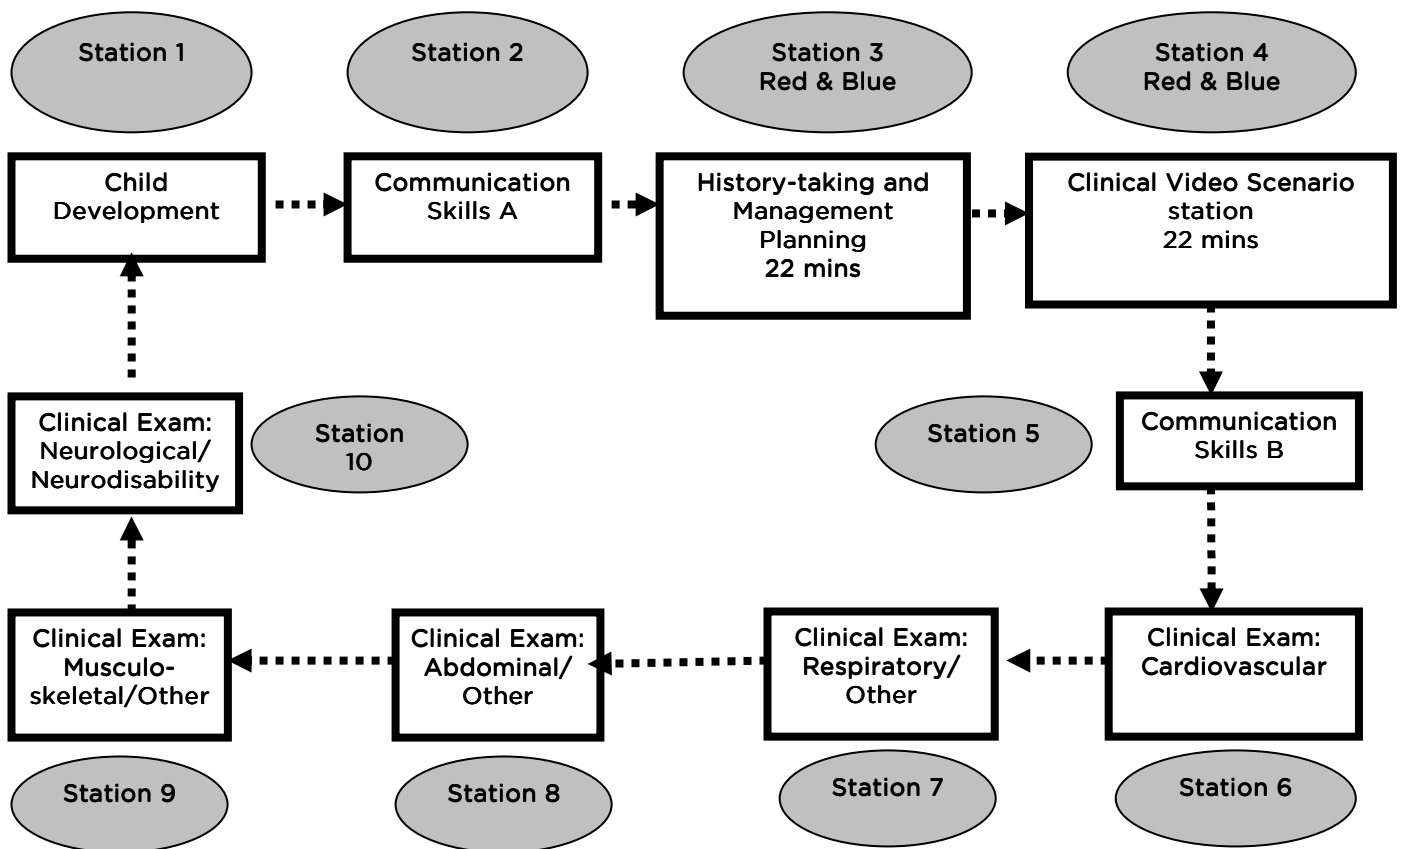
Station 1

Child Development

Station 2

Communication Skills A

Station 3
Red & Blue

History-taking and Management Planning
22 mins

Station 4
Red & Blue

Clinical Video Scenario station
22 mins

Station 5

Communication Skills B

Station 6

Clinical Exam: Cardiovascular

Station 7

Clinical Exam: Respiratory/ Other

Station 8

Clinical Exam: Abdominal/ Other

Station 9

Clinical Exam: Musculoskeletal/Other

Station 10

Clinical Exam: Neurological/ Neurodisability